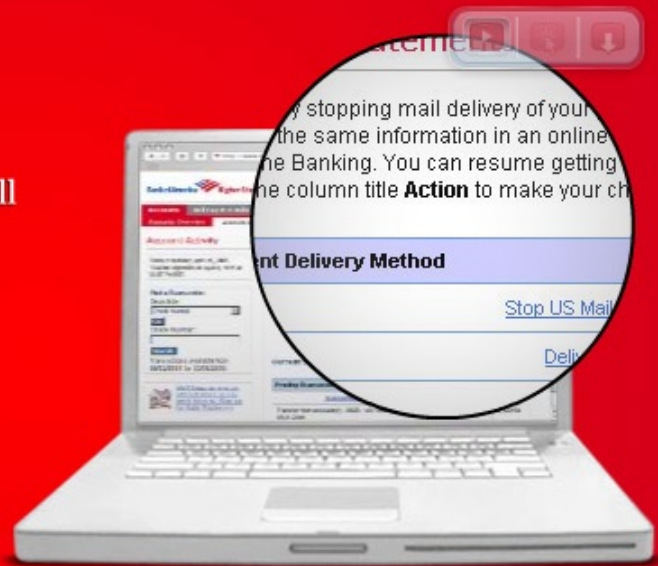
y stopping mail delivery of your
the same information in an online
ne Banking. You can resume getting
ne column title **Action** to make your ch

ent Delivery Method

Stop US Mail

Deliv

ll

Account Activity